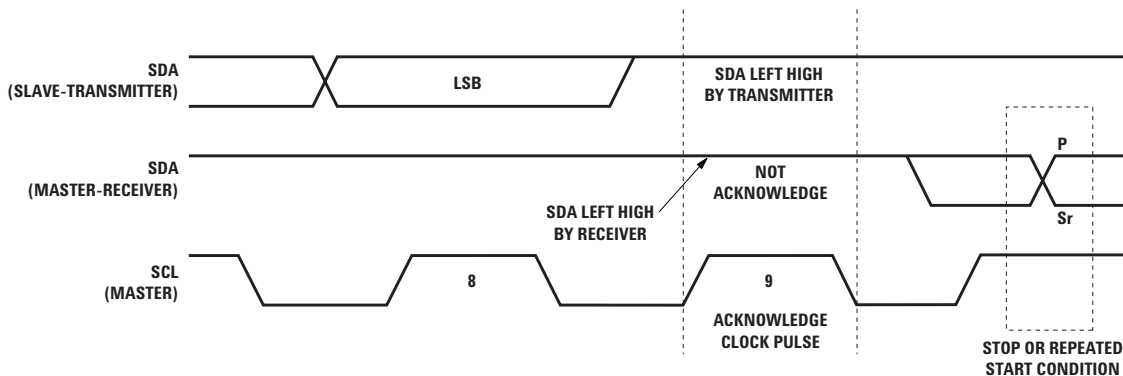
SDA
(SLAVE-TRANSMITTER)

LSB

SDA LEFT HIGH
BY TRANSMITTER

SDA
(MASTER-RECEIVER)

NOT
ACKNOWLEDGE

P

Sr

SDA LEFT HIGH
BY RECEIVER

SCL
(MASTER)

8

9

ACKNOWLEDGE
CLOCK PULSE

STOP OR REPEATED
START CONDITION